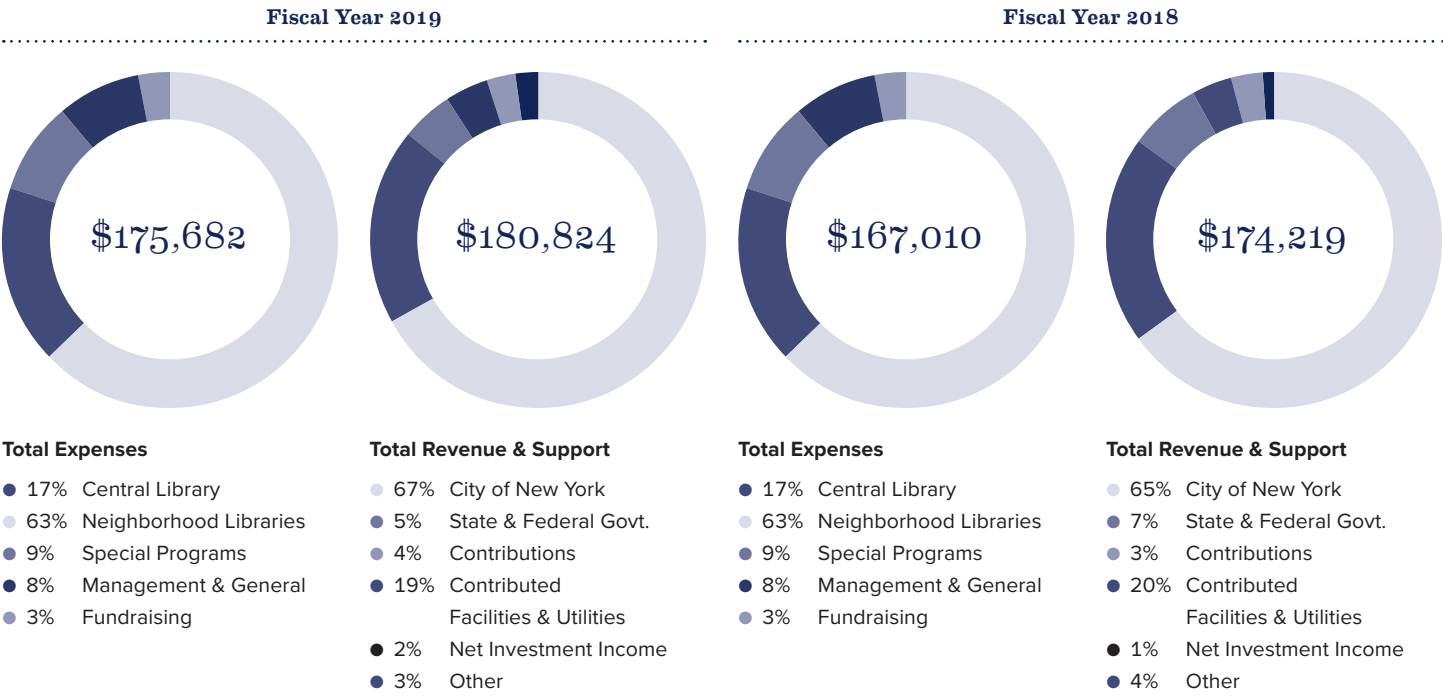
Fiscal Year 2019

$175,682

$180,824

Total Expenses

17% Central Library
63% Neighborhood Libraries
9% Special Programs
8% Management & General
3% Fundraising

Total Revenue & Support

67% City of New York
5% State & Federal Govt.
4% Contributions
19% Contributed Facilities & Utilities
2% Net Investment Income
3% Other

Fiscal Year 2018

$167,010

$174,219

Total Expenses

17% Central Library
63% Neighborhood Libraries
9% Special Programs
8% Management & General
3% Fundraising

Total Revenue & Support

65% City of New York
7% State & Federal Govt.
3% Contributions
20% Contributed Facilities & Utilities
1% Net Investment Income
4% Other